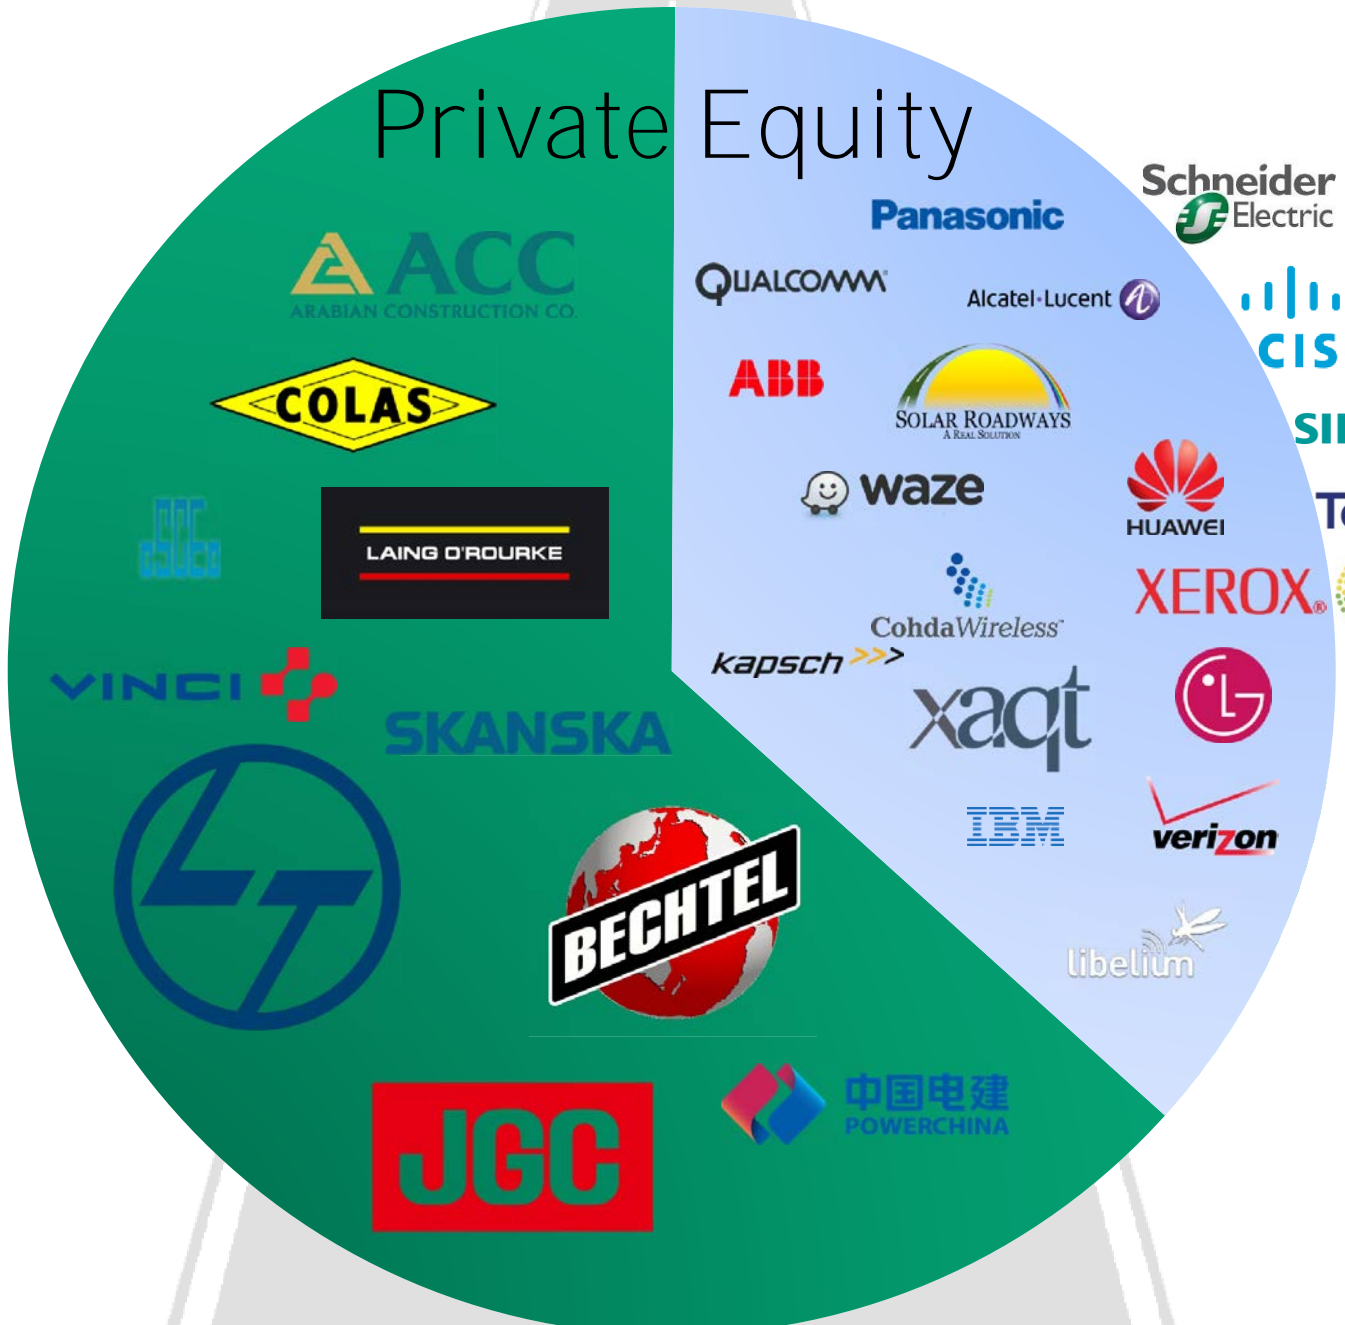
Private Equity

ACC
ARABIAN CONSTRUCTION CO.

COLAS

CSCEC

LAING O'ROURKE

VINCI

SKANSKA

BECHTEL

JGC

中国电建
POWERCHINA

Panasonic

Schneider Electric

QUALCOMM

Alcatel·Lucent

CIS

ABB

SOLAR ROADWAYS
A REAL SOLUTION

SI

waze

HUAWEI

T

XEROX

CohdaWireless

kapsch >>>

xaqt

IBM

verizon

libelium